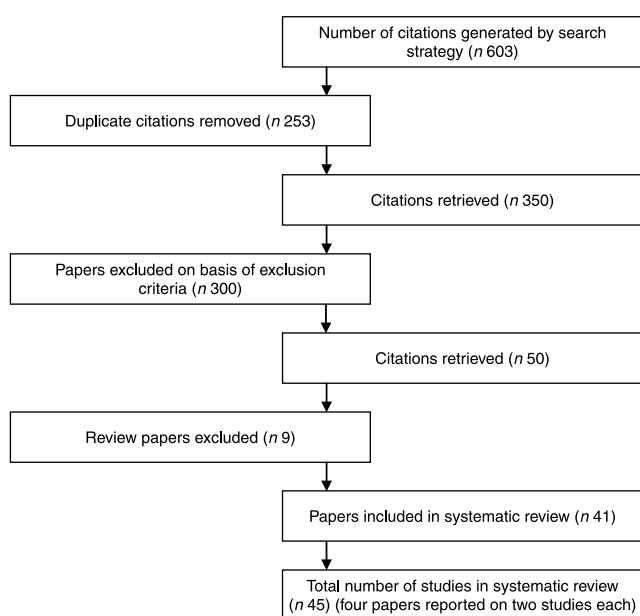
Number of citations generated by search strategy ($n$ 603)

Duplicate citations removed ($n$ 253)

Citations retrieved ($n$ 350)

Papers excluded on basis of exclusion criteria ($n$ 300)

Citations retrieved ($n$ 50)

Review papers excluded ($n$ 9)

Papers included in systematic review ($n$ 41)

Total number of studies in systematic review ($n$ 45) (four papers reported on two studies each)